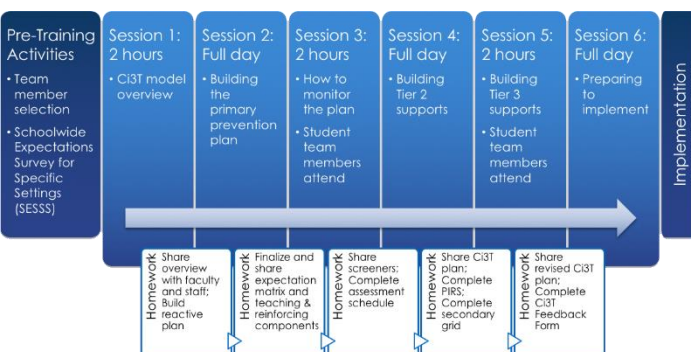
Pre-Training Activities
• Team member selection
• Schoolwide Expectations Survey for Specific Settings (SESSS)

Session 1: 2 hours
• Ci3T model overview

Session 2: Full day
• Building the primary prevention plan

Session 3: 2 hours
• How to monitor the plan
• Student team members attend

Session 4: Full day
• Building Tier 2 supports

Session 5: 2 hours
• Building Tier 3 supports
• Student team members attend

Session 6: Full day
• Preparing to implement

Implementation

Homework
Share overview with faculty and staff; Build reactive plan

Homework
Finalize and share expectation matrix and teaching & reinforcing components

Homework
Share screeners; Complete assessment schedule

Homework
Share Ci3T plan; Complete PIRS; Complete secondary grid

Homework
Share revised Ci3T plan; Complete Ci3T Feedback Form